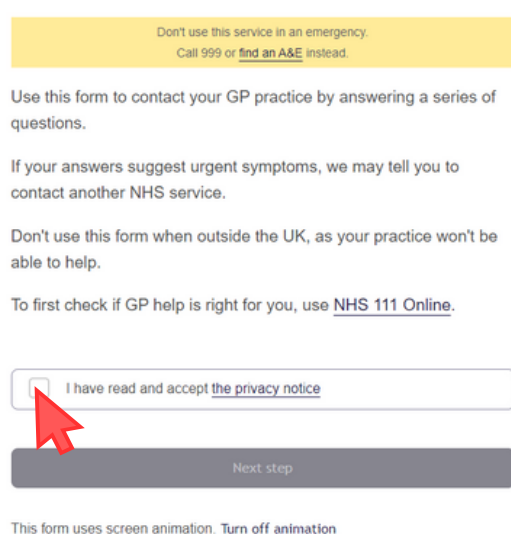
Don't use this service in an emergency.
Call 999 or find an A&E instead.

Use this form to contact your GP practice by answering a series of questions.

If your answers suggest urgent symptoms, we may tell you to contact another NHS service.

Don't use this form when outside the UK, as your practice won't be able to help.

To first check if GP help is right for you, use NHS 111 Online.

I have read and accept the privacy notice

Next step

This form uses screen animation. Turn off animation